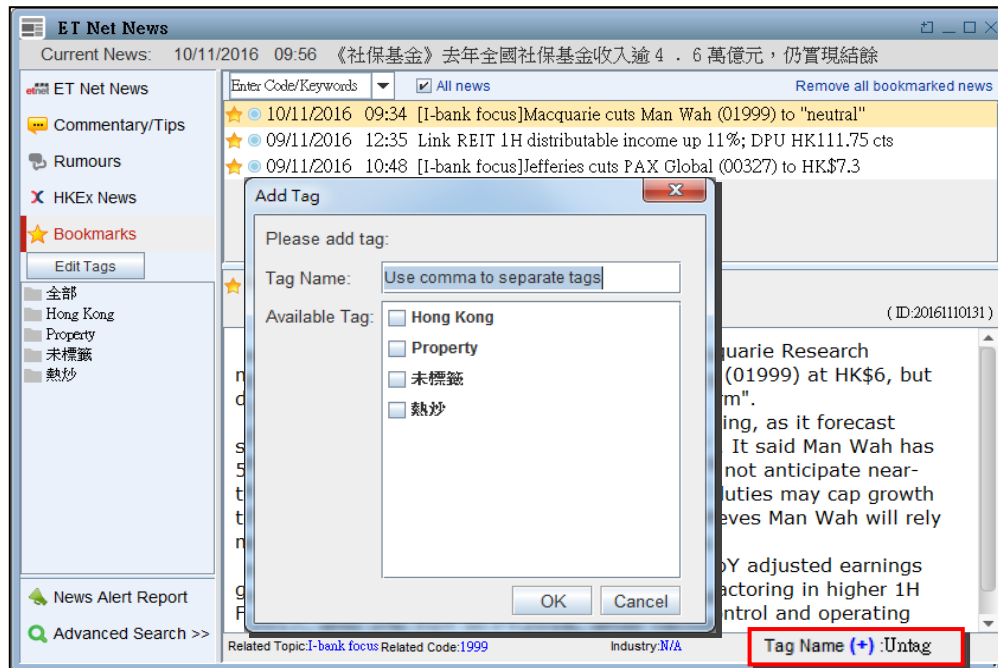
ET Net News

Current News: 10/11/2016 09:56 《社保基金》去年全國社保基金收入逾４．６萬億元，仍買現結餘

ET Net News
Commentary/Tips
Rumours
HKEx News
Bookmarks
Edit Tags
全部
Hong Kong
Property
未標籤
熱炒

News Alert Report
Advanced Search >>

Enter Code/Keywords
All news
Remove all bookmarked news

10/11/2016 09:34 [I-bank focus]Macquarie cuts Man Wah (01999) to "neutral"
09/11/2016 12:35 Link REIT 1H distributable income up 11%; DPU HK111.75 cts
09/11/2016 10:48 [I-bank focus]Jefferies cuts PAX Global (00327) to HK$7.3

(ID:20161110131)

quarie Research
(01999) at HK$6, but
m".
ing, as it forecast
It said Man Wah has
not anticipate near-
duties may cap growth
eves Man Wah will rely

oY adjusted earnings
actoring in higher 1H
ntrol and operating

Related Topic:I-bank focus Related Code:1999
Industry:N/A
Tag Name (+) :Untag

Add Tag
Please add tag:
Tag Name: Use comma to separate tags
Available Tag:
Hong Kong
Property
未標籤
熱炒
OK
Cancel